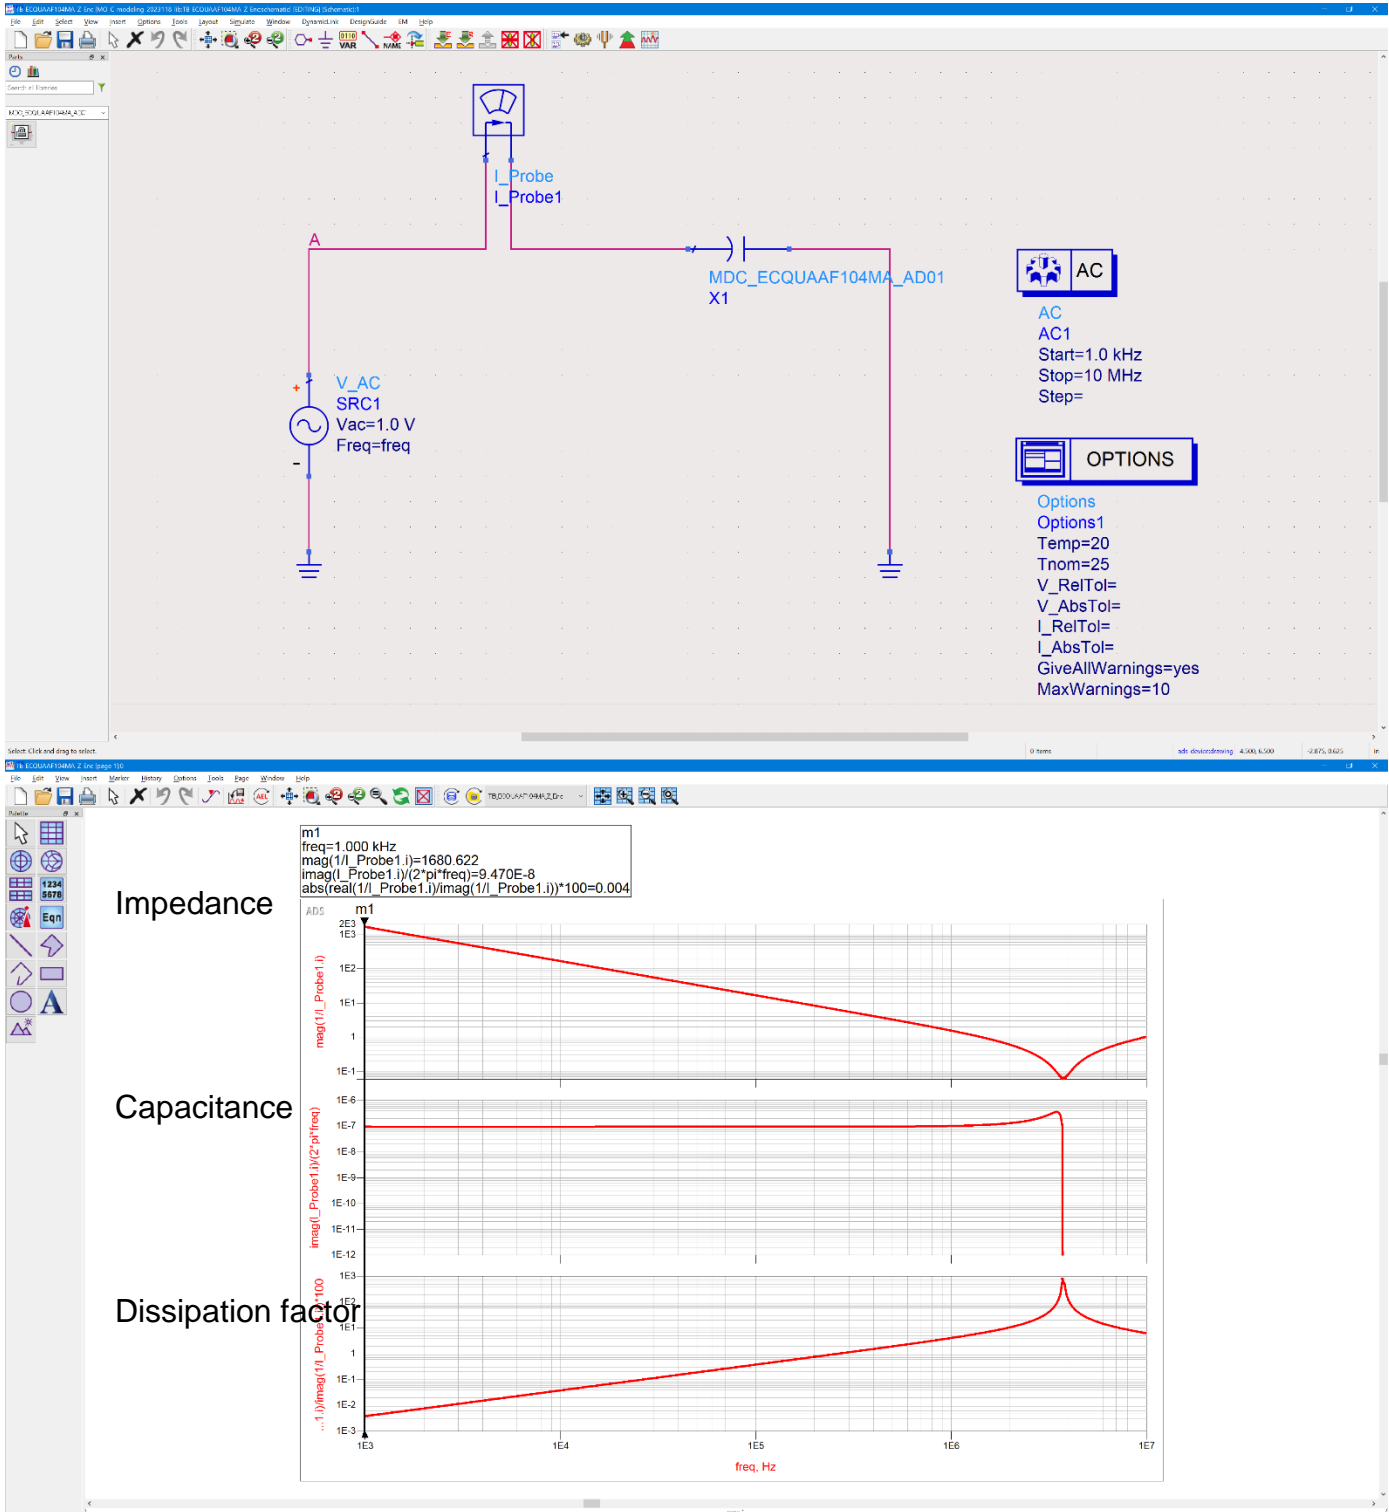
File Edit Select View Insert Options Tools Layout Simulate Window DynamicLink DesignGuide EM Help

Parts

I_Probe
I_Probe1

A

MDC_ECQUAAF104MA_AD01
X1

AC

AC
AC1
Start=1.0 kHz
Stop=10 MHz
Step=

V_AC
SRC1
Vac=1.0 V
Freq=freq

+
-

OPTIONS

Options
Options1
Temp=20
Tnom=25
V_RelTol=
V_AbsTol=
I_RelTol=
I_AbsTol=
GiveAllWarnings=yes
MaxWarnings=10

Select: Click and drag to select.

0 items

File Edit View Insert Marker History Options Tools Page Window Help

Palette

m1
freq=1.000 kHz
mag(1/I_Probe1.i)=1680.622
imag(I_Probe1.i)/(2*pi*freq)=9.470E-8
abs(real(1/I_Probe1.i)/imag(1/I_Probe1.i))*100=0.004

Impedance

m1

2E3
1E3
1E2
1E1
1
1E-1

mag(1/I_Probe1.i)

Capacitance

1E-6
1E-7
1E-8
1E-9
1E-10
1E-11
1E-12

imag(I_Probe1.i)/(2*pi*freq)

Dissipation factor

1E3
1E1
1
1E-1
1E-2
1E-3

...1.i)/imag(1/I_Probe...)*100

1E3
1E4
1E5
1E6
1E7

freq, Hz